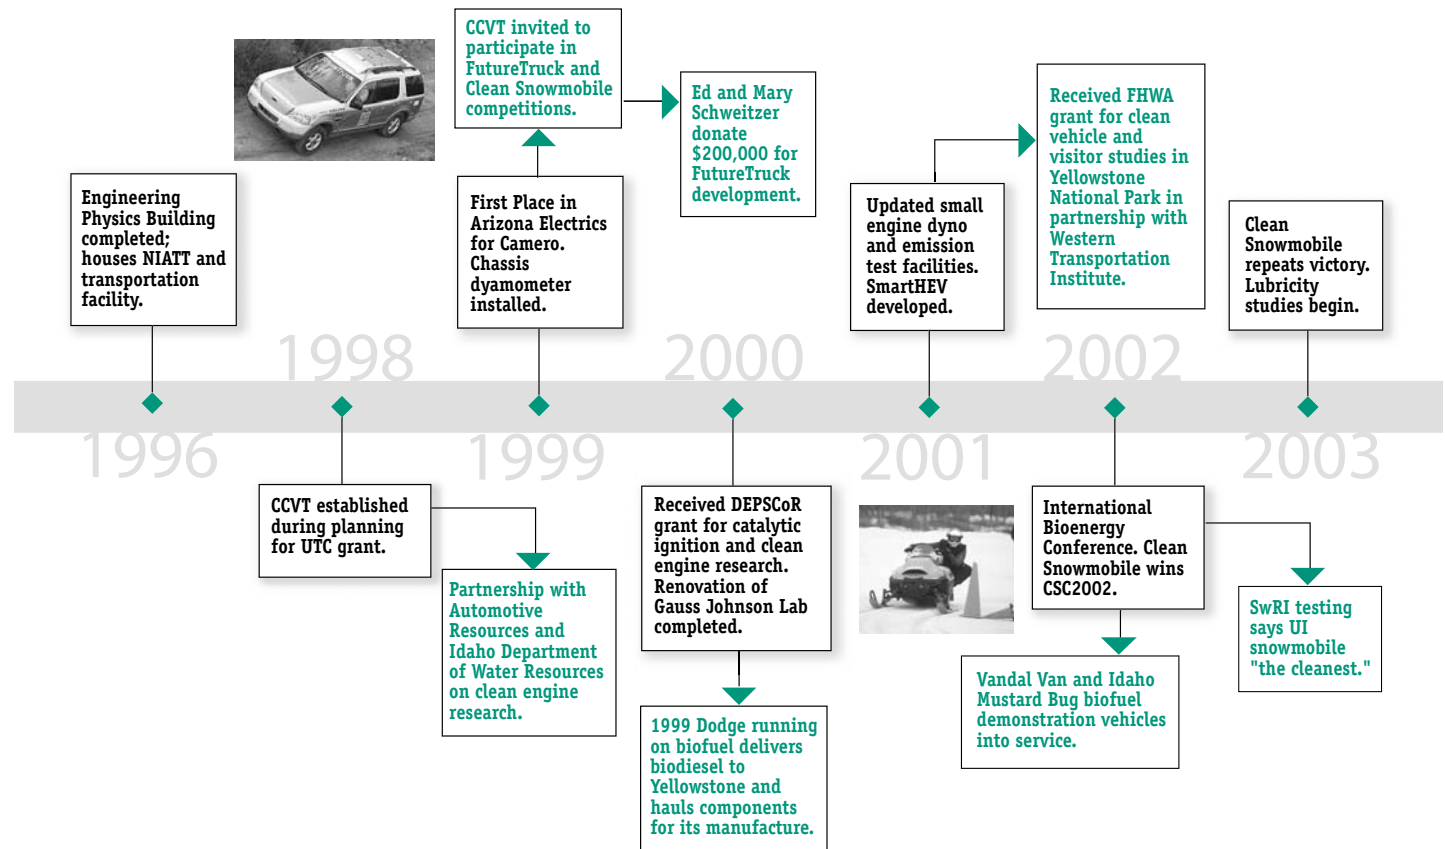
CCVT invited to participate in FutureTruck and Clean Snowmobile competitions.

Ed and Mary Schweitzer donate $200,000 for FutureTruck development.

Received FHWA grant for clean vehicle and visitor studies in Yellowstone National Park in partnership with Western Transportation Institute.

Engineering Physics Building completed; houses NIATT and transportation facility.

First Place in Arizona Electrics for Camero. Chassis dyamometer installed.

Updated small engine dyno and emission test facilities. SmartHEV developed.

Clean Snowmobile repeats victory. Lubricity studies begin.

1998

2000

2002

1996

1999

2001

2003

CCVT established during planning for UTC grant.

Partnership with Automotive Resources and Idaho Department of Water Resources on clean engine research.

Received DEPSCoR grant for catalytic ignition and clean engine research. Renovation of Gauss Johnson Lab completed.

1999 Dodge running on biofuel delivers biodiesel to Yellowstone and hauls components for its manufacture.

International Bioenergy Conference. Clean Snowmobile wins CSC2002.

Vandal Van and Idaho Mustard Bug biofuel demonstration vehicles into service.

SwRI testing says UI snowmobile "the cleanest."